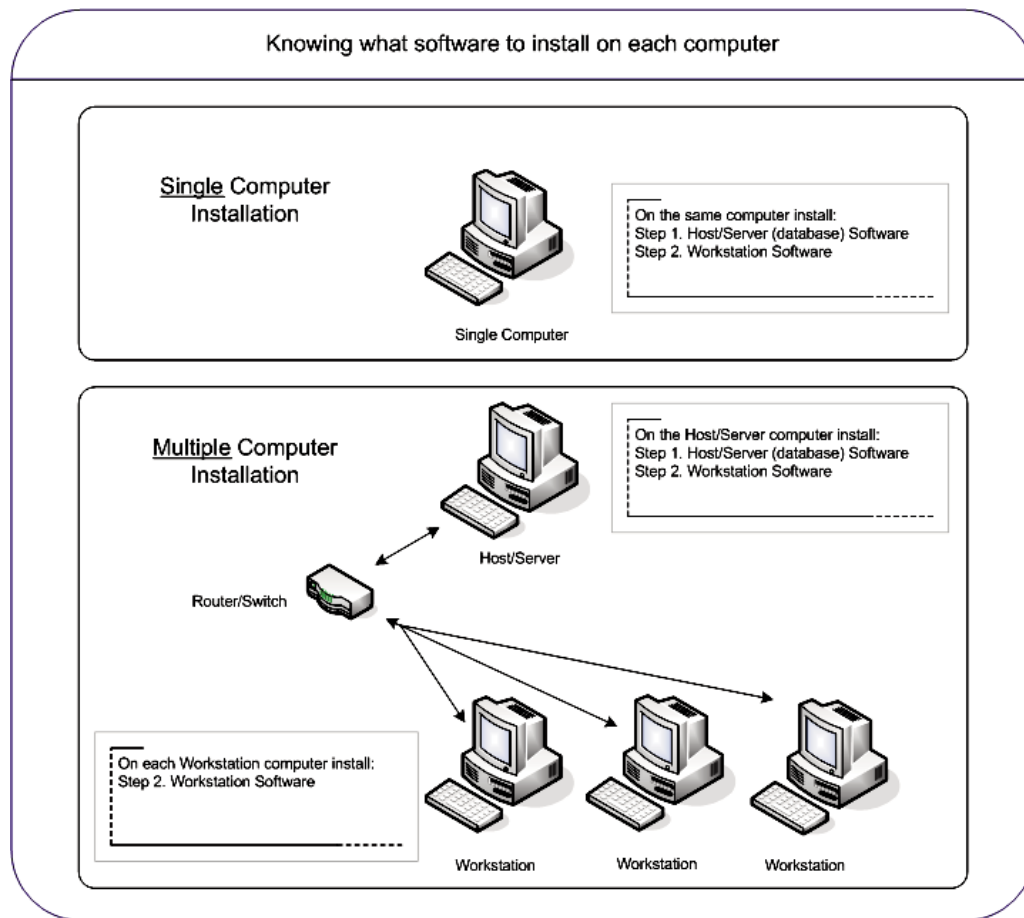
Knowing what software to install on each computer

Single Computer Installation

Single Computer

On the same computer install:
Step 1. Host/Server (database) Software
Step 2. Workstation Software

Multiple Computer Installation

On the Host/Server computer install:
Step 1. Host/Server (database) Software
Step 2. Workstation Software

Host/Server

Router/Switch

On each Workstation computer install:
Step 2. Workstation Software

Workstation

Workstation

Workstation